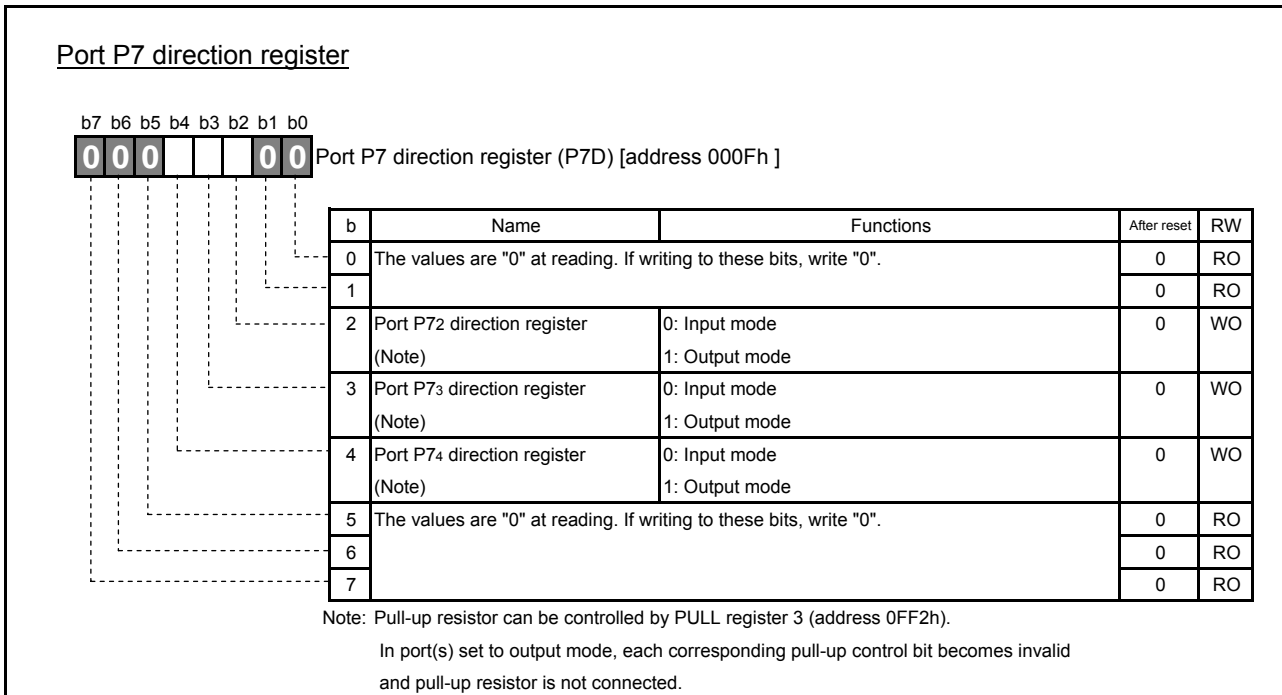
Port P7 direction register

b7 b6 b5 b4 b3 b2 b1 b0

0 0 0 0 0 Port P7 direction register (P7D) [address 000Fh ]

| b | Name | Functions | After reset | RW |
|---|---|---|---|---|
| 0 | The values are "0" at reading. If writing to these bits, write "0". | | 0 | RO |
| 1 | | | 0 | RO |
| 2 | Port P7$_2$ direction register (Note) | 0: Input mode 1: Output mode | 0 | WO |
| 3 | Port P7$_3$ direction register (Note) | 0: Input mode 1: Output mode | 0 | WO |
| 4 | Port P7$_4$ direction register (Note) | 0: Input mode 1: Output mode | 0 | WO |
| 5 | The values are "0" at reading. If writing to these bits, write "0". | | 0 | RO |
| 6 | | | 0 | RO |
| 7 | | | 0 | RO |

Note: Pull-up resistor can be controlled by PULL register 3 (address 0FF2h). In port(s) set to output mode, each corresponding pull-up control bit becomes invalid and pull-up resistor is not connected.